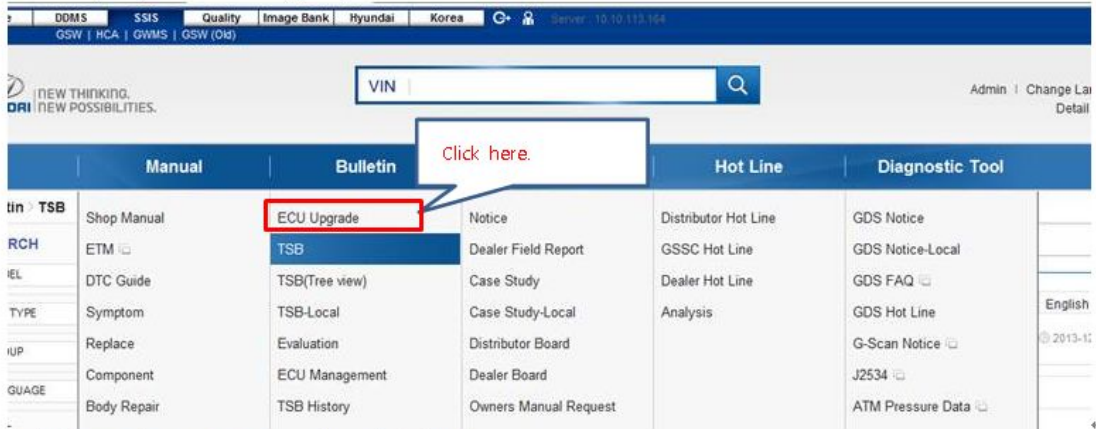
e | DDMS | SSIS | Quality | Image Bank | Hyundai | Korea | Server : 10.10.113.164
GSW | HCA | GWMS | GSW (Old)

DAI NEW THINKING. NEW POSSIBILITIES.

VIN

Admin | Change La
Detail

Click here.

Manual | Bulletin | Hot Line | Diagnostic Tool

tin > TSB
RCH
EL
TYPE
UP
GUAGE

Shop Manual
ETM
DTC Guide
Symptom
Replace
Component
Body Repair

ECU Upgrade
TSB
TSB(Tree view)
TSB-Local
Evaluation
ECU Management
TSB History

Notice
Dealer Field Report
Case Study
Case Study-Local
Distributor Board
Dealer Board
Owners Manual Request

Distributor Hot Line
GSSC Hot Line
Dealer Hot Line
Analysis

GDS Notice
GDS Notice-Local
GDS FAQ
GDS Hot Line
G-Scan Notice
J2534
ATM Pressure Data

English
© 2013-1